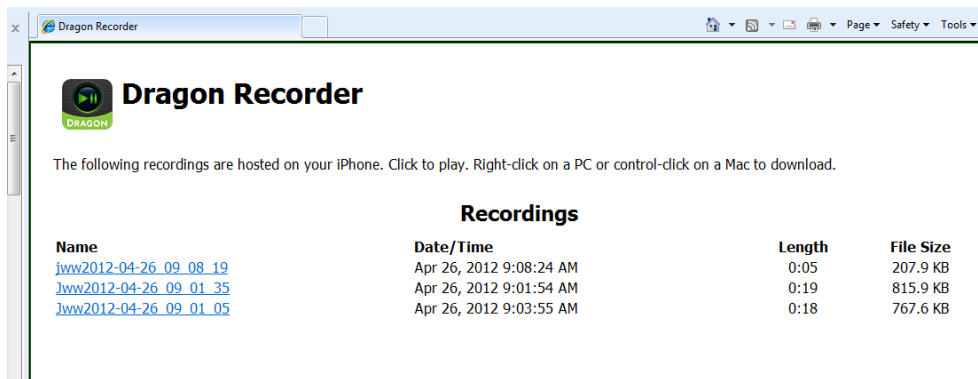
Dragon Recorder

Page ▾ Safety ▾ Tools ▾

DRAGON

Dragon Recorder

The following recordings are hosted on your iPhone. Click to play. Right-click on a PC or control-click on a Mac to download.

Recordings

| Name | Date/Time | Length | File Size |
|---|---|---|---|
| jww2012-04-26_09_08_19 | Apr 26, 2012 9:08:24 AM | 0:05 | 207.9 KB |
| Jww2012-04-26_09_01_35 | Apr 26, 2012 9:01:54 AM | 0:19 | 815.9 KB |
| Jww2012-04-26_09_01_05 | Apr 26, 2012 9:03:55 AM | 0:18 | 767.6 KB |